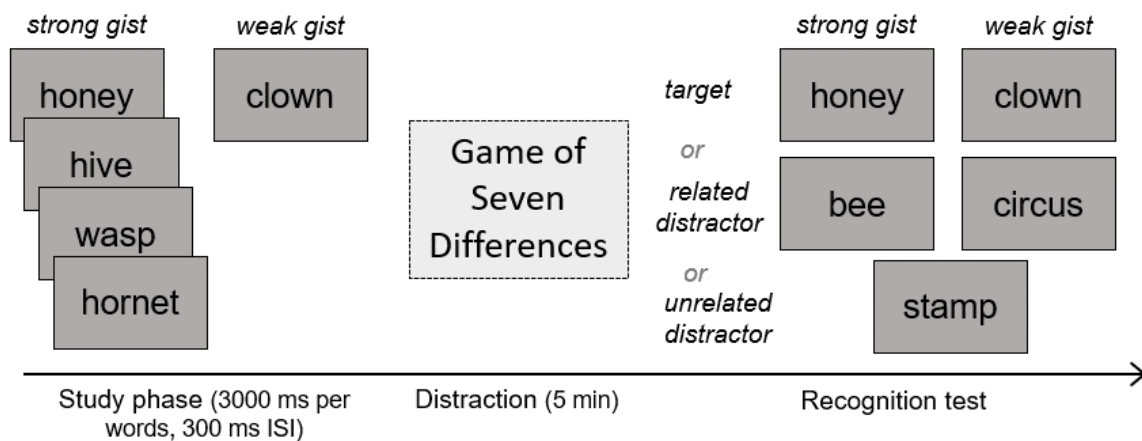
strong gist

honey

hive

wasp

hornet

weak gist

clown

Game of Seven Differences

target

or

related distractor

or

unrelated distractor

strong gist

honey

bee

weak gist

clown

circus

stamp

Study phase (3000 ms per words, 300 ms ISI)

Distraction (5 min)

Recognition test